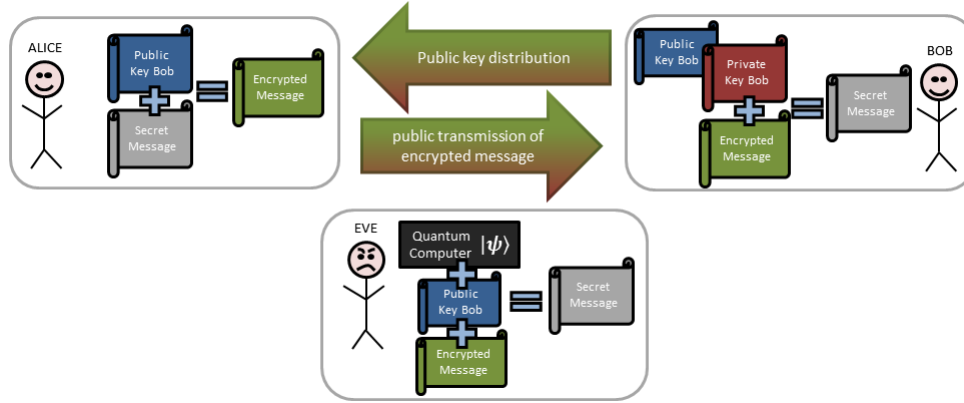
ALICE

Public Key Bob

Secret Message

Encrypted Message

Public key distribution

public transmission of encrypted message

Public Key Bob

Private Key Bob

BOB

Encrypted Message

Secret Message

EVE

Quantum Computer $|\psi\rangle$

Public Key Bob

Secret Message

Encrypted Message